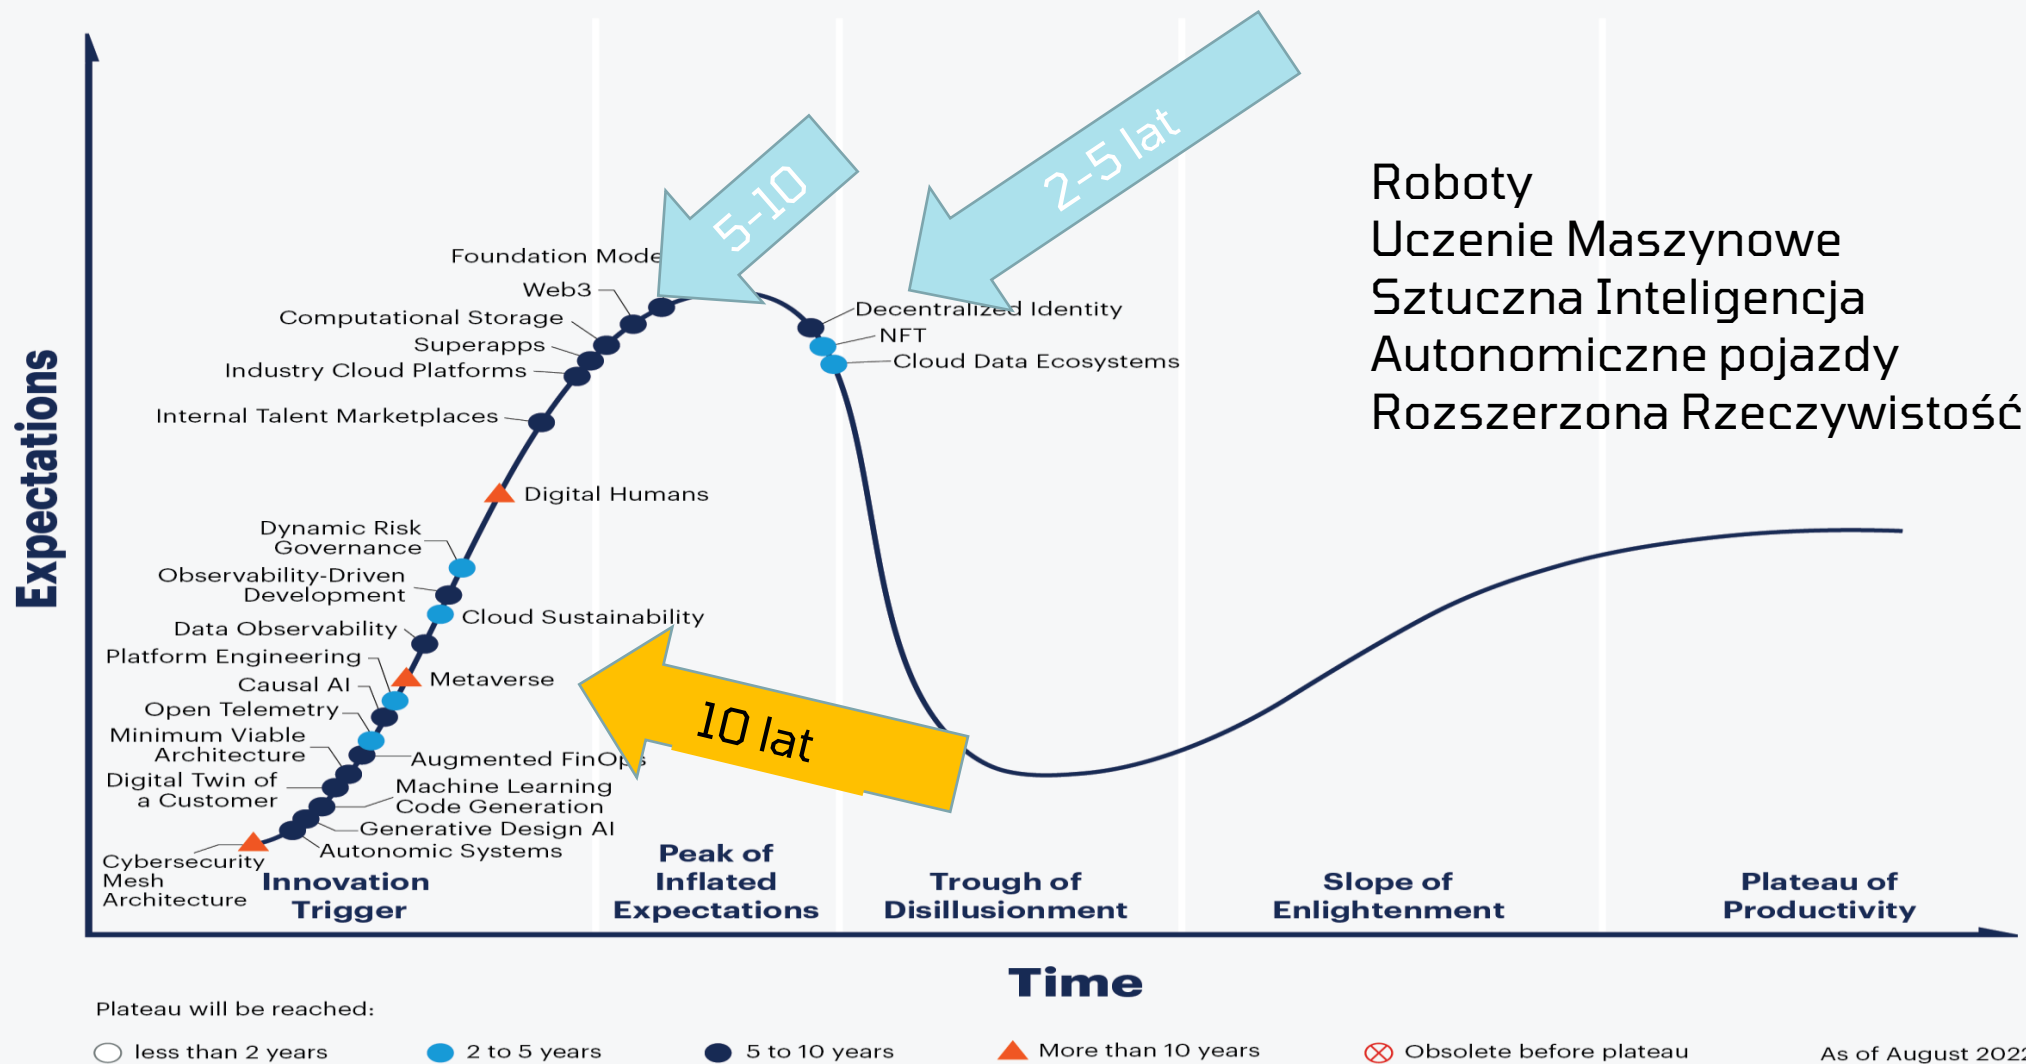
Expectations

5-10

2-5 lat

Roboty
Uczenie Maszynowe
Sztuczna Inteligencja
Autonomiczne pojazdy
Rozszerzona Rzeczywistość

Foundation Mode
Web3
Computational Storage
Superapps
Industry Cloud Platforms
Internal Talent Marketplaces
Digital Humans
Dynamic Risk Governance
Observability-Driven Development
Cloud Sustainability
Data Observability
Platform Engineering
Metaverse
Causal AI
Open Telemetry
Minimum Viable Architecture
Augmented FinOps
Digital Twin of a Customer
Machine Learning Code Generation
Generative Design AI
Autonomic Systems
Cybersecurity Mesh Architecture

Decentralized Identity
NFT
Cloud Data Ecosystems

10 lat

Innovation Trigger

Peak of Inflated Expectations

Trough of Disillusionment

Slope of Enlightenment

Plateau of Productivity

Time

Plateau will be reached:

less than 2 years
2 to 5 years
5 to 10 years
More than 10 years
Obsolete before plateau

As of August 2022